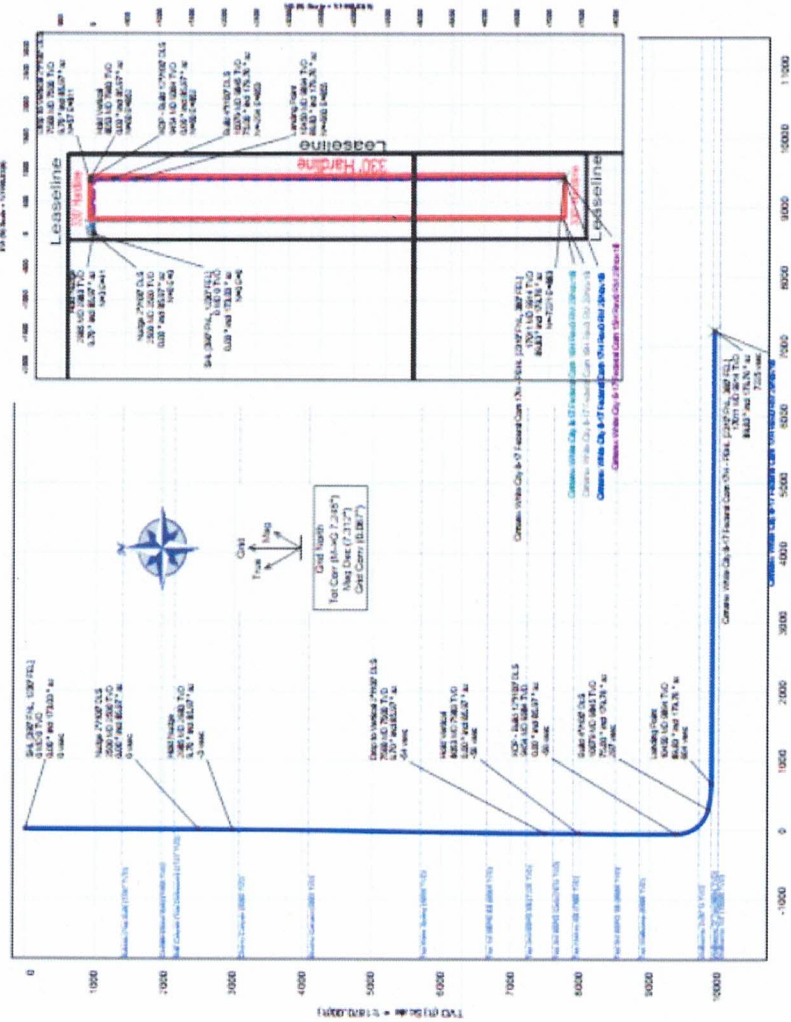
Leaseline

330' Hardline

Leaseline

Leaseline

Grid North
Tot Corr (M->G 7.31°)
Mag Dec (7.31°)
Grid Conv (0.06°)

Grid
True
Mag

0
1000
2000
3000
4000
5000
6000
7000
8000
9000
10000

-1000
0
1000
2000
3000
4000
5000
6000
7000
8000
9000
10000
11000

Landing Point

Hold Vertical

Build

Nudge

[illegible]